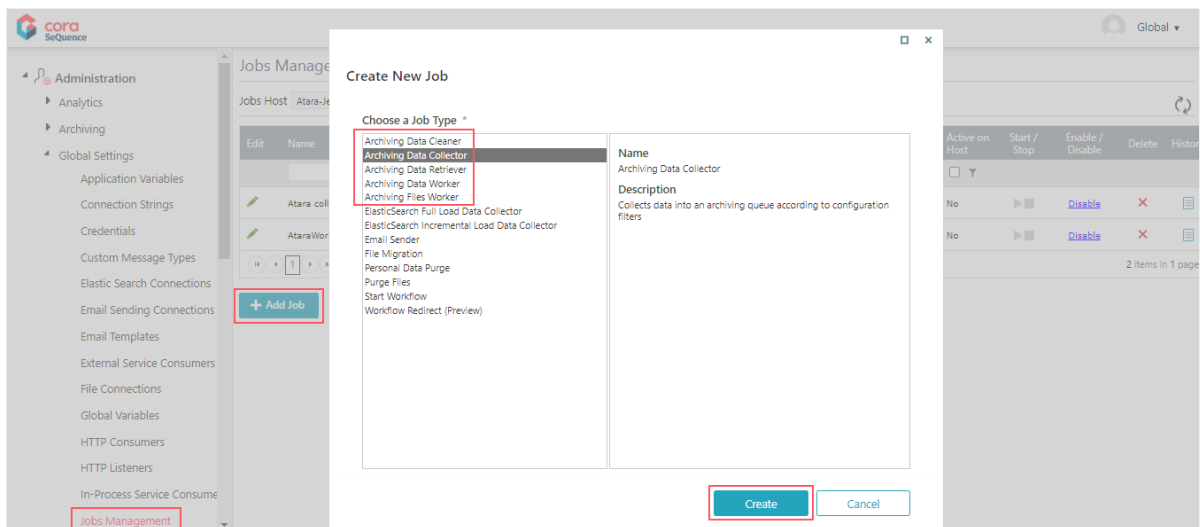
cora SeQuence

Global ▾

Administration
Analytics
Archiving
Global Settings
Application Variables
Connection Strings
Credentials
Custom Message Types
Elastic Search Connections
Email Sending Connections
Email Templates
External Service Consumers
File Connections
Global Variables
HTTP Consumers
HTTP Listeners
In-Process Service Consume
Jobs Management

Jobs Manage
Jobs Host Atara-Je

| Edit | Name |
|---|---|
| | Atara coll |
| | AtaraWor |

1

+ Add Job

| Active on Host | Start / Stop | Enable / Disable | Delete | Histor |
|---|---|---|---|---|
| No | | Disable | ✕ | |
| No | | Disable | ✕ | |

2 items in 1 page

Create New Job

Choose a Job Type *

Archiving Data Cleaner
Archiving Data Collector
Archiving Data Retriever
Archiving Data Worker
Archiving Files Worker
ElasticSearch Full Load Data Collector
ElasticSearch Incremental Load Data Collector
Email Sender
File Migration
Personal Data Purge
Purge Files
Start Workflow
Workflow Redirect (Preview)

Name
Archiving Data Collector

Description
Collects data into an archiving queue according to configuration filters

Create
Cancel